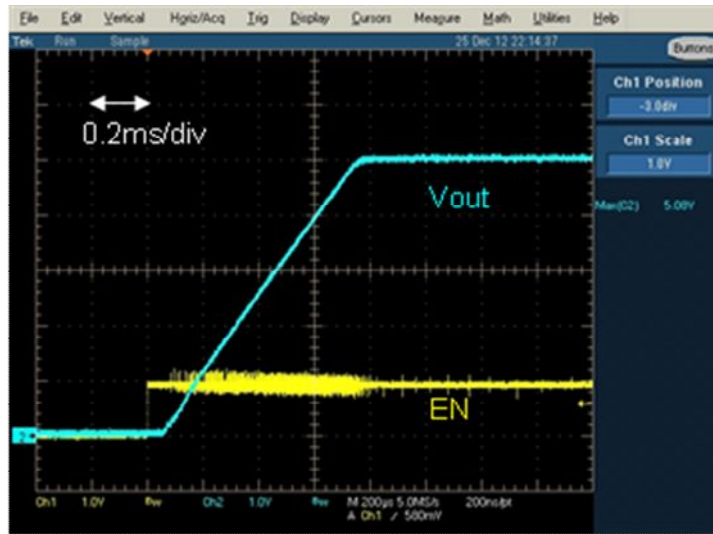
File Edit Vertical Horiz/Acq Trig Display Cursors Measure Math Utilities Help

Tek Run Sample 25 Dec 12 22:14:37

Buttons

Ch1 Position
-3.0div

Ch1 Scale
1.0V

Max(C2) 5.08V

0.2ms/div

Vout

EN

2

Ch1 1.0V Bw Ch2 1.0V Bw M 200µs 5.0MS/s 200ns/pt
A Ch1 / 500mV